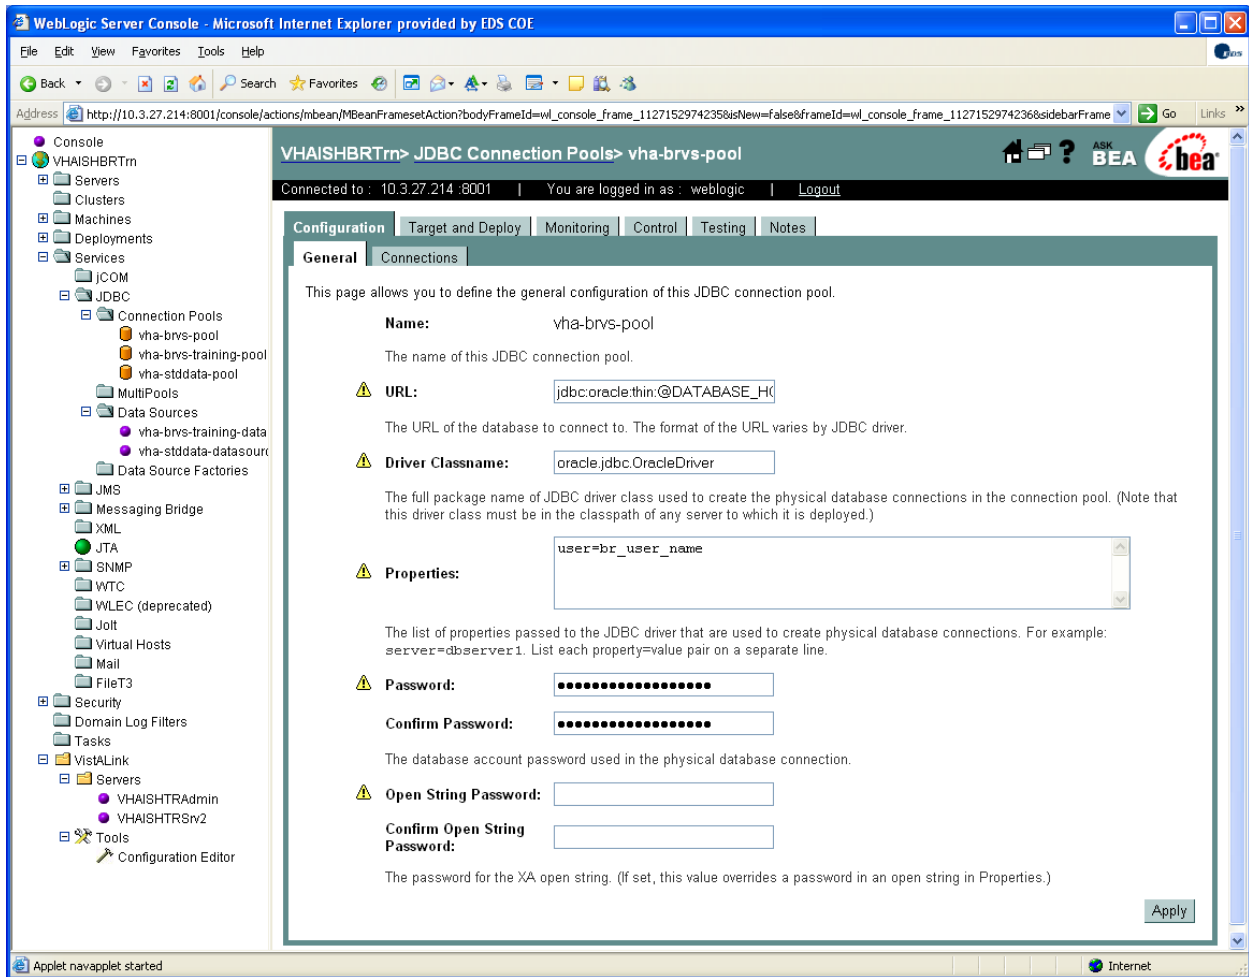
WebLogic Server Console - Microsoft Internet Explorer provided by EDS COE

File Edit View Favorites Tools Help

Back Search Favorites

Address http://10.3.27.214:8001/console/actions/mbean/MBeanFramesetAction?bodyFrameId=wl_console_frame_1127152974235&isNew=false&frameId=wl_console_frame_1127152974236&sidebarFrame Go Links »

Console
VHAISHBRTrn
Servers
Clusters
Machines
Deployments
Services
jCOM
JDBC
Connection Pools
vha-brvs-pool
vha-brvs-training-pool
vha-stddata-pool
MultiPools
Data Sources
vha-brvs-training-data
vha-stddata-datasourc
Data Source Factories
JMS
Messaging Bridge
XML
JTA
SNMP
WTC
WLEC (deprecated)
Jolt
Virtual Hosts
Mail
FileT3
Security
Domain Log Filters
Tasks
VistALink
Servers
VHAISHTRAdmin
VHAISHTRSrv2
Tools
Configuration Editor

VHAISHBRTrn> JDBC Connection Pools> vha-brvs-pool

ASK BEA bea

Connected to : 10.3.27.214 :8001 | You are logged in as : weblogic | Logout

Configuration | Target and Deploy | Monitoring | Control | Testing | Notes

General | Connections

This page allows you to define the general configuration of this JDBC connection pool.

Name: vha-brvs-pool

The name of this JDBC connection pool.

URL: jdbc:oracle:thin:@DATABASE_H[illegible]

The URL of the database to connect to. The format of the URL varies by JDBC driver.

Driver Classname: oracle.jdbc.OracleDriver

The full package name of JDBC driver class used to create the physical database connections in the connection pool. (Note that this driver class must be in the classpath of any server to which it is deployed.)

Properties: user=br_user_name

The list of properties passed to the JDBC driver that are used to create physical database connections. For example: server=dbserver1. List each property=value pair on a separate line.

Password: ••••••••••••••••••

Confirm Password: ••••••••••••••••••

The database account password used in the physical database connection.

Open String Password:

Confirm Open String Password:

The password for the XA open string. (If set, this value overrides a password in an open string in Properties.)

Apply

Applet navapplet started

Internet